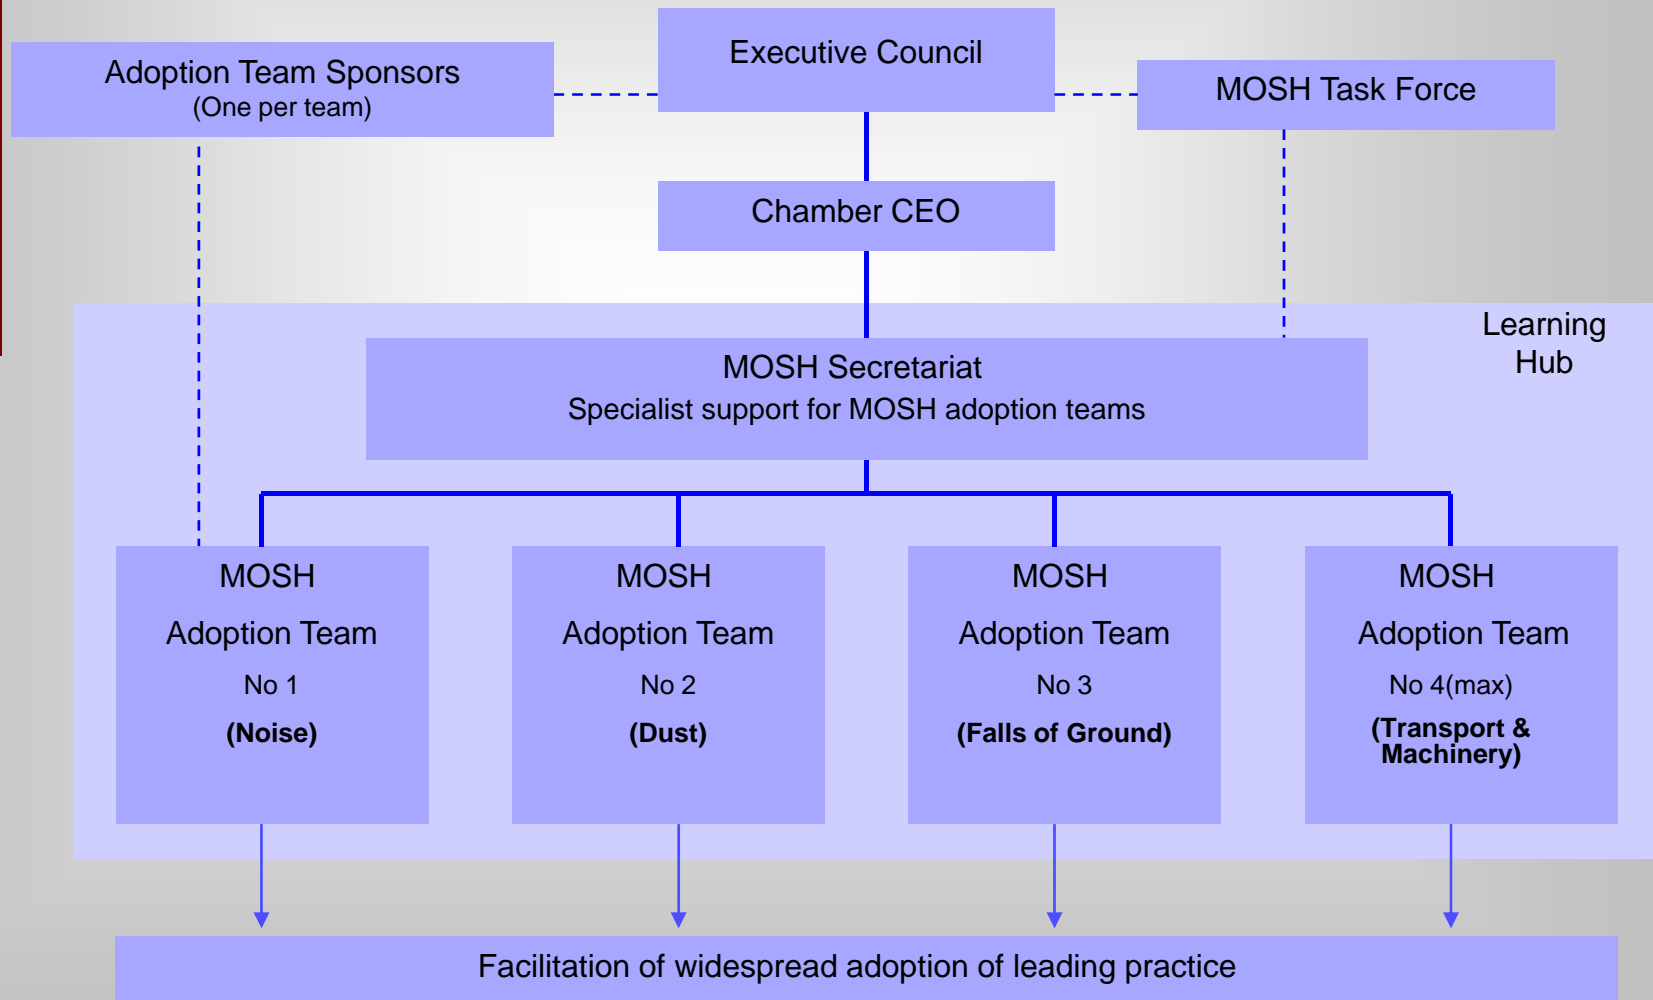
Adoption Team Sponsors
(One per team)

Executive Council

MOSH Task Force

Chamber CEO

Learning Hub

MOSH Secretariat
Specialist support for MOSH adoption teams

MOSH
Adoption Team
No 1
(Noise)

MOSH
Adoption Team
No 2
(Dust)

MOSH
Adoption Team
No 3
(Falls of Ground)

MOSH
Adoption Team
No 4(max)
(Transport & Machinery)

Facilitation of widespread adoption of leading practice